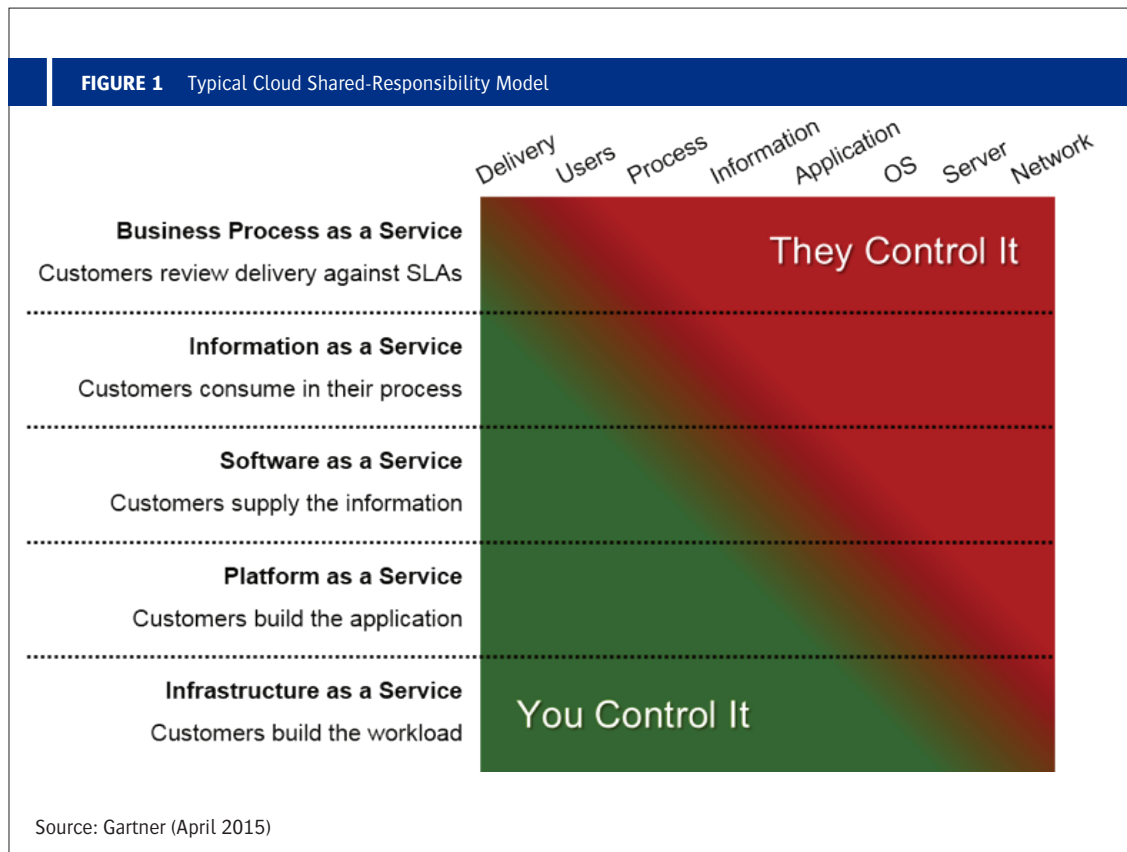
**FIGURE 1** Typical Cloud Shared-Responsibility Model

Delivery Users Process Information Application OS Server Network

**Business Process as a Service**
Customers review delivery against SLAs

**Information as a Service**
Customers consume in their process

**Software as a Service**
Customers supply the information

**Platform as a Service**
Customers build the application

**Infrastructure as a Service**
Customers build the workload

They Control It

You Control It

Source: Gartner (April 2015)